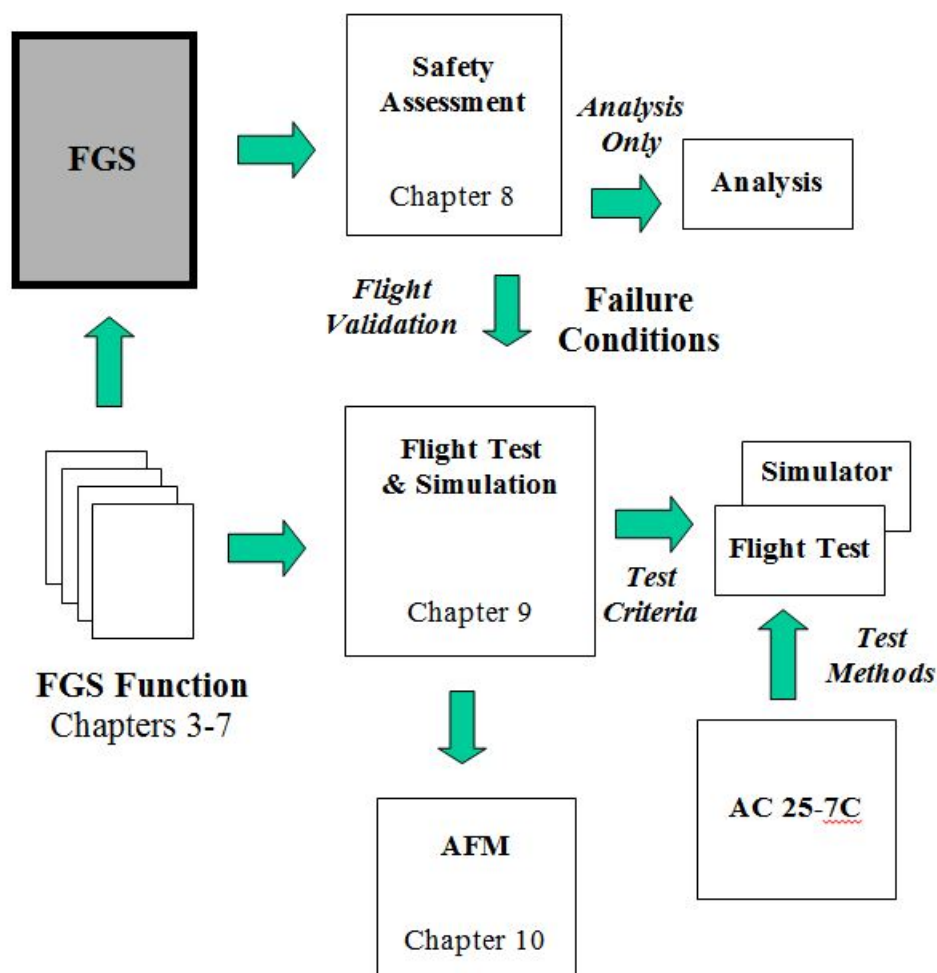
FGS

Safety Assessment

Chapter 8

Analysis Only

Analysis

Flight Validation

Failure Conditions

Flight Test & Simulation

Chapter 9

Simulator

Flight Test

Test Criteria

Test Methods

FGS Function
Chapters 3-7

AFM

Chapter 10

AC 25-7C